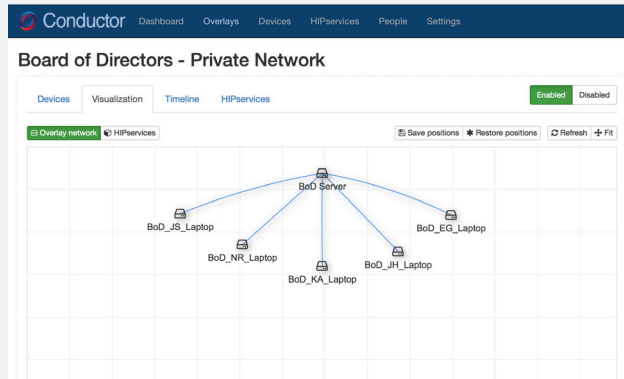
Conductor Dashboard Overlays Devices HIPservices People Settings

Board of Directors - Private Network

Devices Visualization Timeline HIPservices

Enabled Disabled

Overlay network HIPservices

Save positions Restore positions Refresh Fit

BoD Server

BoD_JS_Laptop

BoD_EG_Laptop

BoD_NR_Laptop

BoD_JH_Laptop

BoD_KA_Laptop